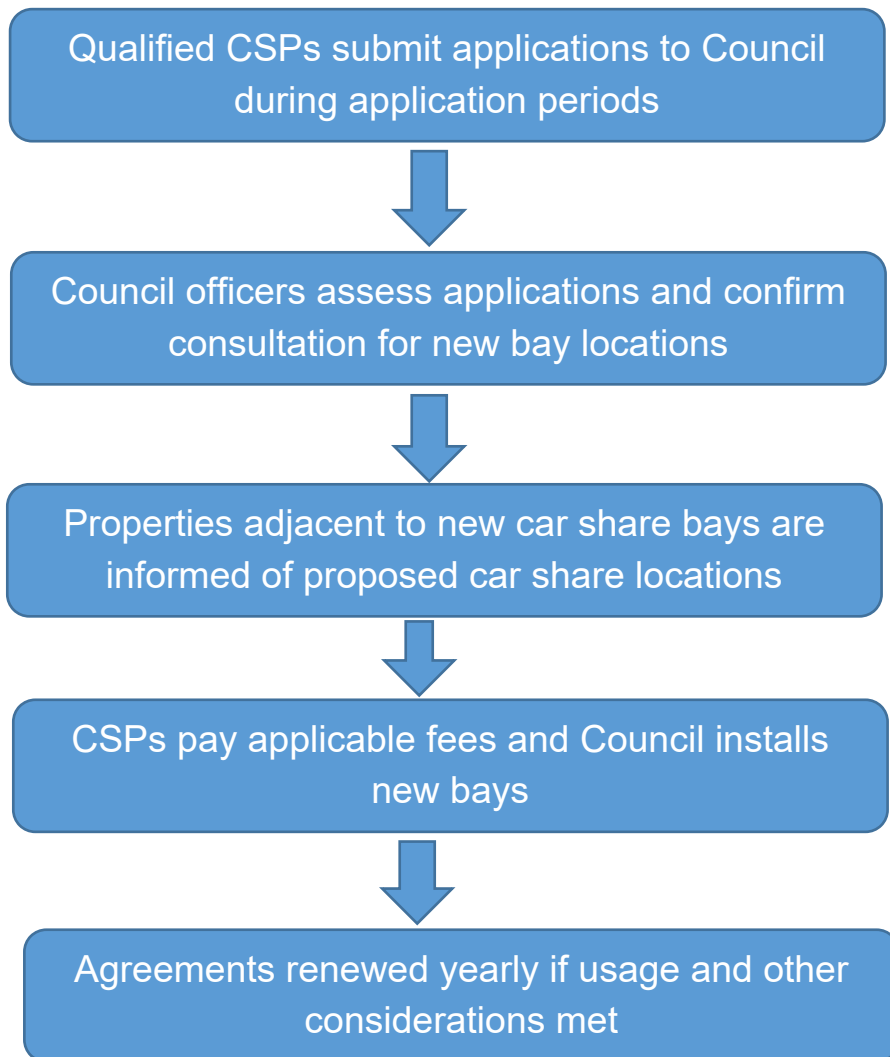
Qualified CSPs submit applications to Council during application periods

Council officers assess applications and confirm consultation for new bay locations

Properties adjacent to new car share bays are informed of proposed car share locations

CSPs pay applicable fees and Council installs new bays

Agreements renewed yearly if usage and other considerations met